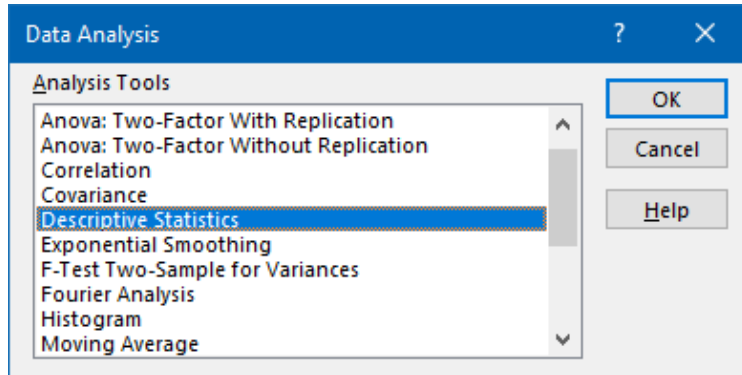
Data Analysis

?

Analysis Tools

Anova: Two-Factor With Replication
Anova: Two-Factor Without Replication
Correlation
Covariance
Descriptive Statistics
Exponential Smoothing
F-Test Two-Sample for Variances
Fourier Analysis
Histogram
Moving Average

OK

Cancel

Help